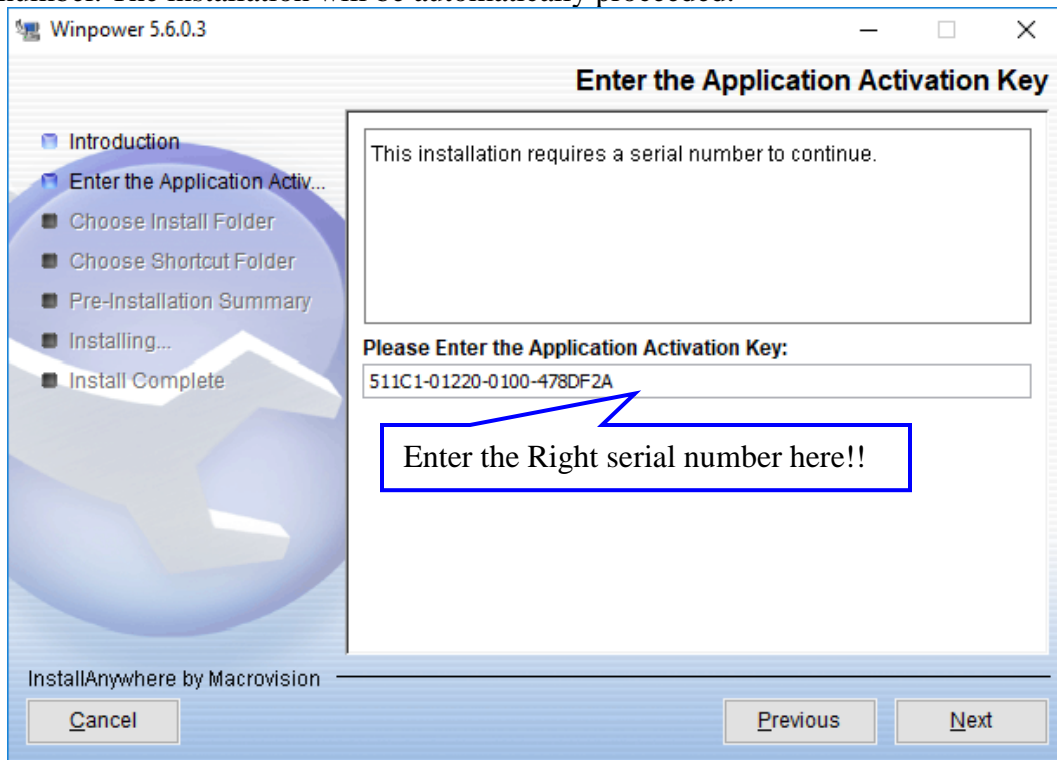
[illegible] The installation will be automatically proceeded.

Winpower 5.6.0.3

Enter the Application Activation Key

Introduction
Enter the Application Activ...
Choose Install Folder
Choose Shortcut Folder
Pre-Installation Summary
Installing...
Install Complete

This installation requires a serial number to continue.

Please Enter the Application Activation Key:

511C1-01220-0100-478DF2A

Enter the Right serial number here!!

InstallAnywhere by Macrovision

Cancel

Previous

Next